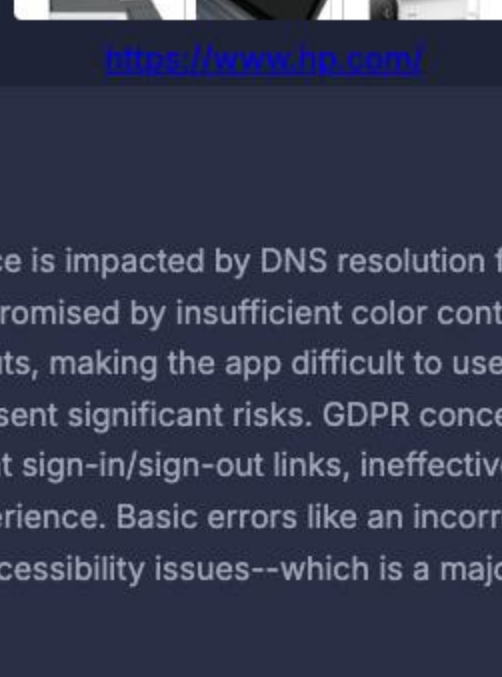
https://www.hp.com/

ce is impacted by DNS resolution f
romised by insufficient color cont
ts, making the app difficult to use
sent significant risks. GDPR conce
t sign-in/sign-out links, ineffectiv
rience. Basic errors like an incorr
cessibility issues--which is a maj